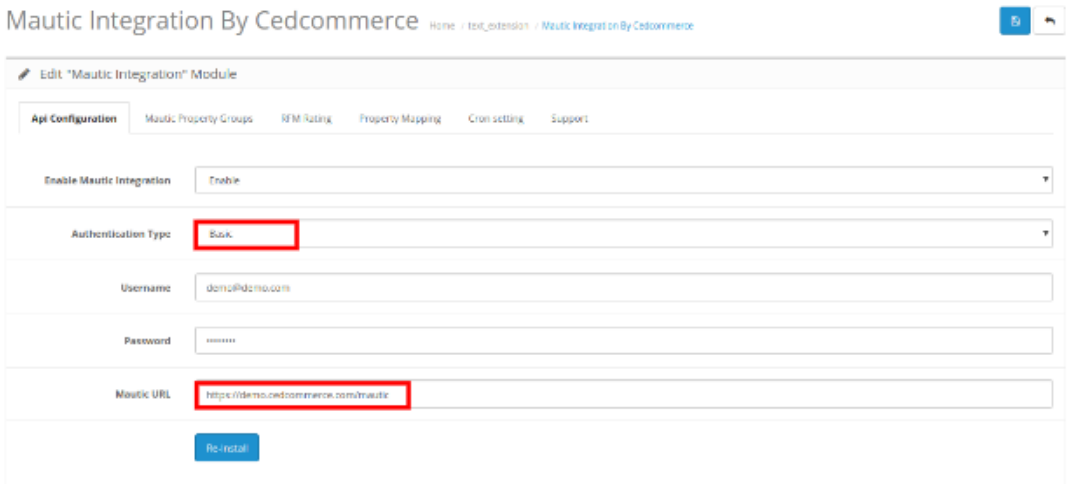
Mautic Integration By Cedcommerce Home / text_extension / Mautic Integration By Cedcommerce

Edit "Mautic Integration" Module

Api Configuration | Mautic Property Groups | RFM Rating | Property Mapping | Cron setting | Support

Enable Mautic Integration | Enable

Authentication Type | Basic

Username | demo@demo.com

Password | ••••••••

Mautic URL | https://demo.cedcommerce.com/mautic

Re-install